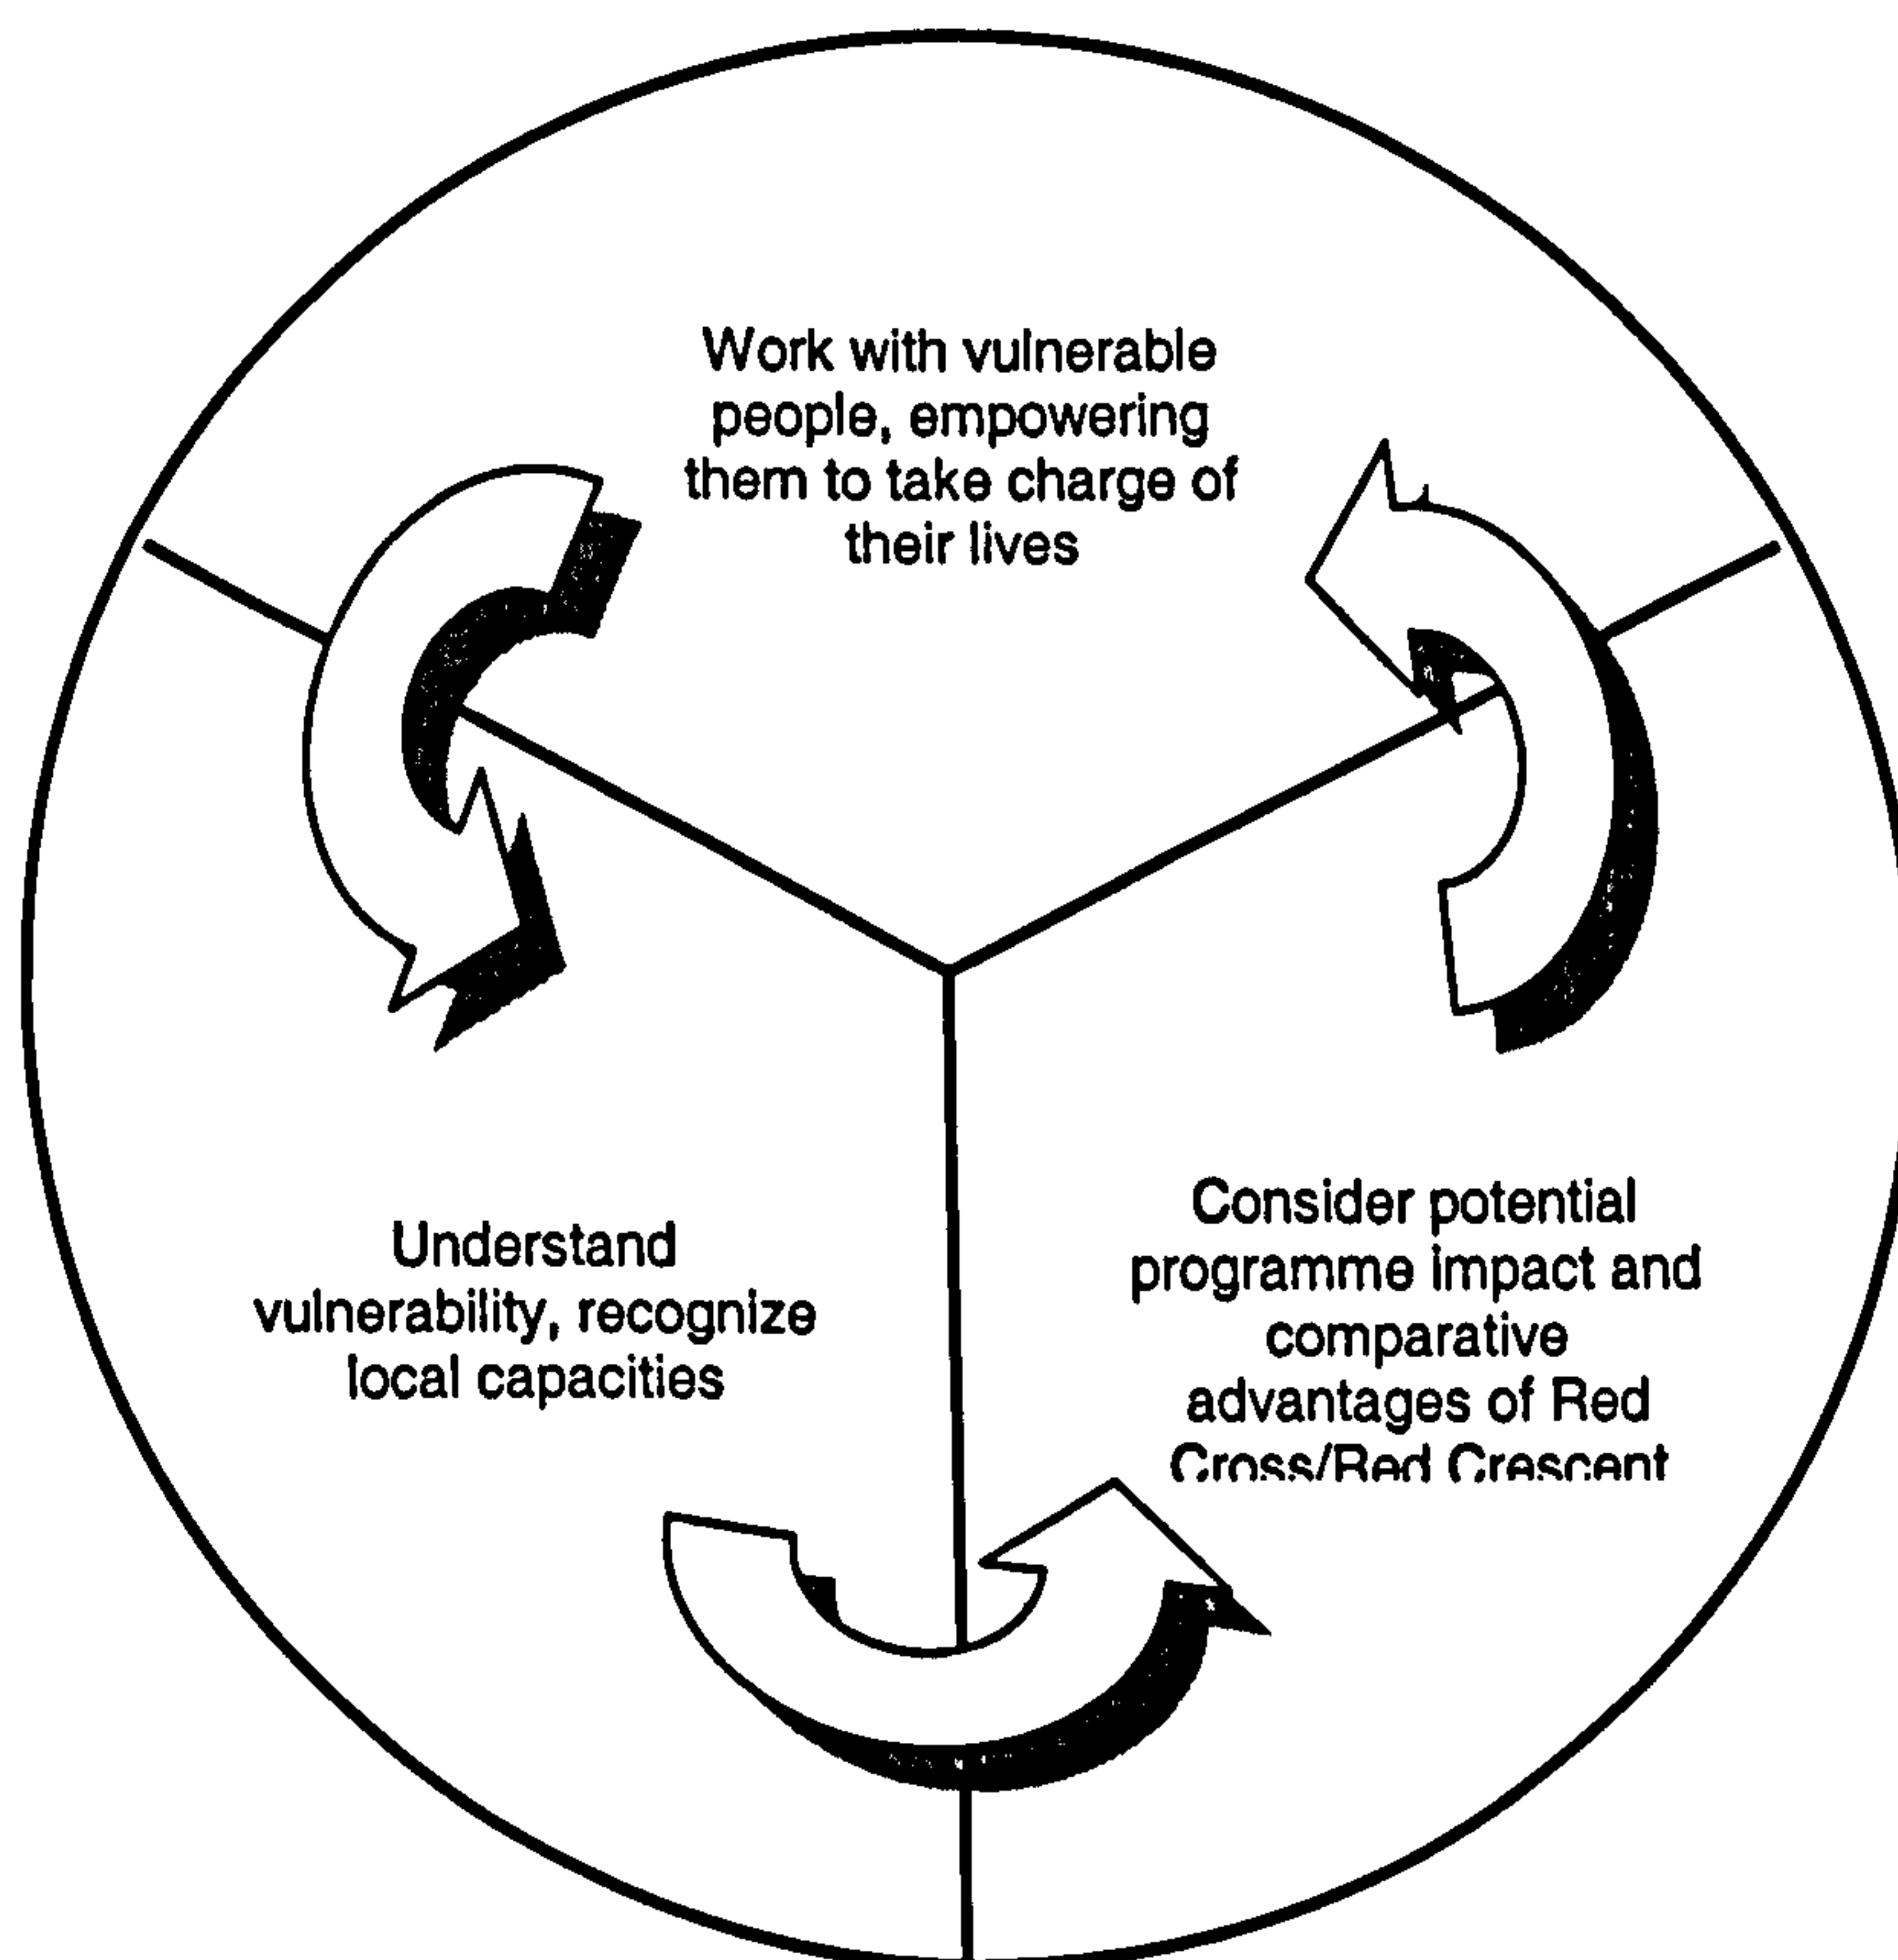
Work with vulnerable people, empowering them to take charge of their lives

Understand vulnerability, recognize local capacities

Consider potential programme impact and comparative advantages of Red Cross/Red Crescent